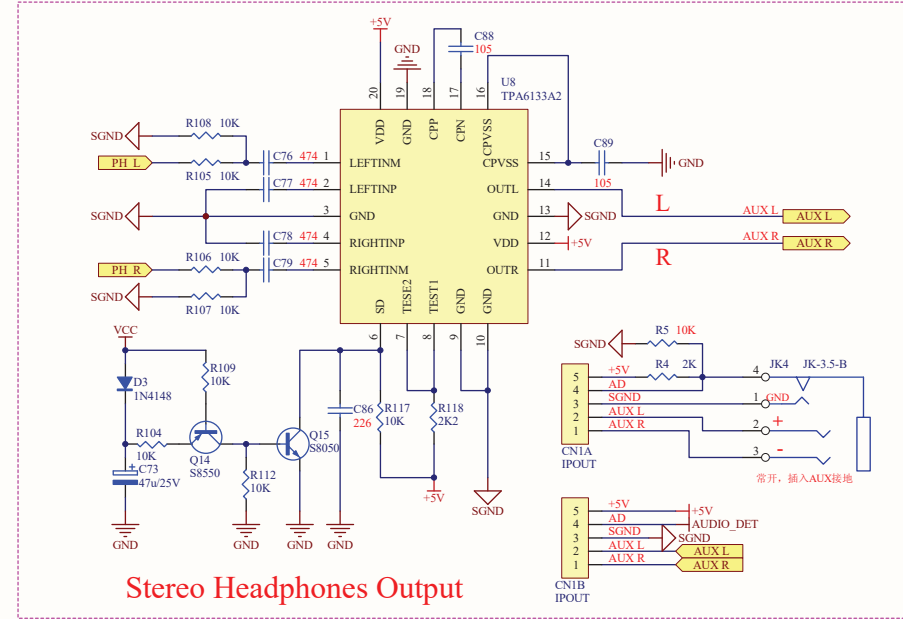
+5V
C88
105
GND
U8
TPA6133A2
20 19 18 17 16
VDD GND CPP CPN CPVSS
SGND
R108 10K
PH L
R105 10K
C76 474 1 LEFTINM
C77 474 2 LEFTINP
SGND
3 GND
C78 474 4 RIGHTINP
PH R
R106 10K
C79 474 5 RIGHTINM
SGND
R107 10K
CPVSS 15
C89
105
GND
OUTL 14
L
AUX L
AUX L
GND 13
SGND
VDD 12
+5V
OUTR 11
AUX R
AUX R
R
SD TESE2 TEST1 GND GND
6 7 8 9 10
VCC
D3
1N4148
R109
10K
R104
10K
C73
47u/25V
Q14
S8550
R112
10K
Q15
S8050
C86
226
R117
10K
R118
2K2
+5V
SGND
GND GND GND GND GND
SGND
R5 10K
R4 2K
JK4 JK-3.5-B
5 +5V
4 AD
3 SGND
2 AUX L
1 AUX R
CN1A
IPOUT
4
1 GND
2 +
3 -
常开，插入AUX接地
5 +5V
4 AD
3 SGND
2 AUX L
1 AUX R
+5V
AUDIO_DET
SGND
AUX L
AUX R
CN1B
IPOUT
Stereo Headphones Output